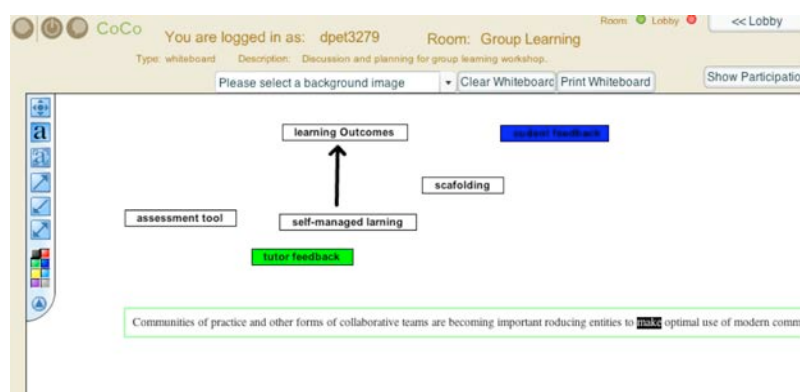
CoCo You are logged in as: dpet3279 Room: Group Learning

Room: Lobby

<< Lobby

Type: whiteboard Description: Discussion and planning for group learning workshop.

Please select a background image

Clear Whiteboard

Print Whiteboard

Show Participatio

a

learning Outcomes

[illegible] feedback

scafolding

assessment tool

self-managed larning

tutor feedback

Communities of practice and other forms of collaborative teams are becoming important roducing entities to make optimal use of modern comm